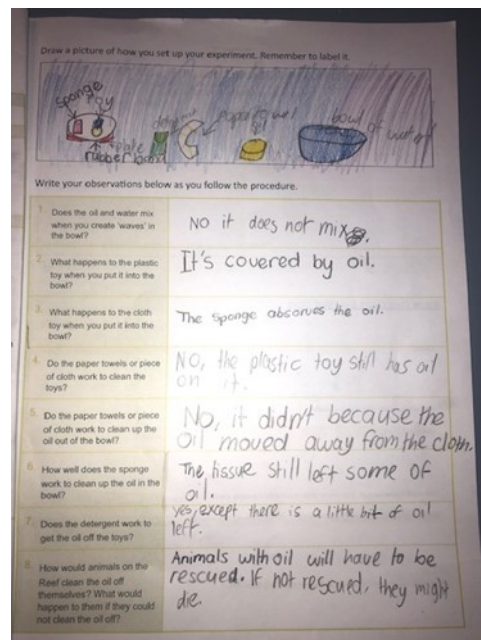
Draw a picture of how you set up your experiment. Remember to label it.

sponge
toy
detergent
paper towel
bowl of water
oil
scale
rubber band

Write your observations below as you follow the procedure.

| | |
|---|---|
| 1. Does the oil and water mix when you create 'waves' in the bowl? | NO it does not mix. |
| 2. What happens to the plastic toy when you put it into the bowl? | It's covered by oil. |
| 3. What happens to the cloth toy when you put it into the bowl? | The sponge absorves the oil. |
| 4. Do the paper towels or piece of cloth work to clean the toys? | NO, the plastic toy still has oil on it. |
| 5. Do the paper towels or piece of cloth work to clean up the oil out of the bowl? | No, it didn't because the oil moved away from the cloth. |
| 6. How well does the sponge work to clean up the oil in the bowl? | The tissue still left some of oil. |
| 7. Does the detergent work to get the oil off the toys? | yes, except there is a little bit of oil left. |
| 8. How would animals on the Reef clean the oil off themselves? What would happen to them if they could not clean the oil off? | Animals with oil will have to be rescued. If not rescued, they might die. |